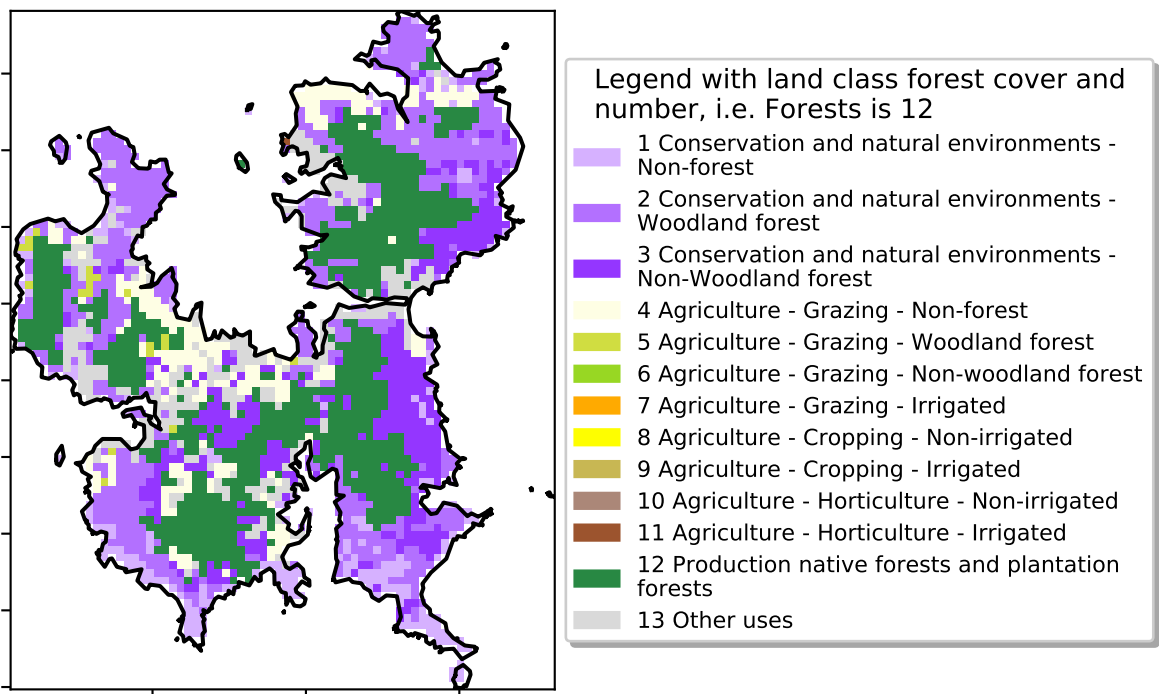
Legend with land class forest cover and number, i.e. Forests is 12

1 Conservation and natural environments - Non-forest

2 Conservation and natural environments - Woodland forest

3 Conservation and natural environments - Non-Woodland forest

4 Agriculture - Grazing - Non-forest

5 Agriculture - Grazing - Woodland forest

6 Agriculture - Grazing - Non-woodland forest

7 Agriculture - Grazing - Irrigated

8 Agriculture - Cropping - Non-irrigated

9 Agriculture - Cropping - Irrigated

10 Agriculture - Horticulture - Non-irrigated

11 Agriculture - Horticulture - Irrigated

12 Production native forests and plantation forests

13 Other uses